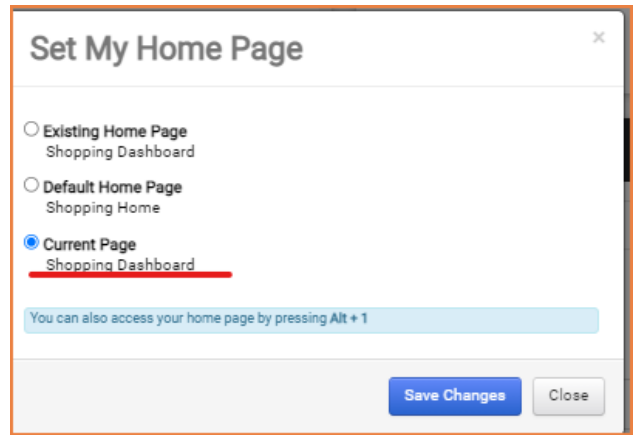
Set My Home Page

×

Existing Home Page
Shopping Dashboard

Default Home Page
Shopping Home

Current Page
Shopping Dashboard

You can also access your home page by pressing Alt + 1

Save Changes

Close